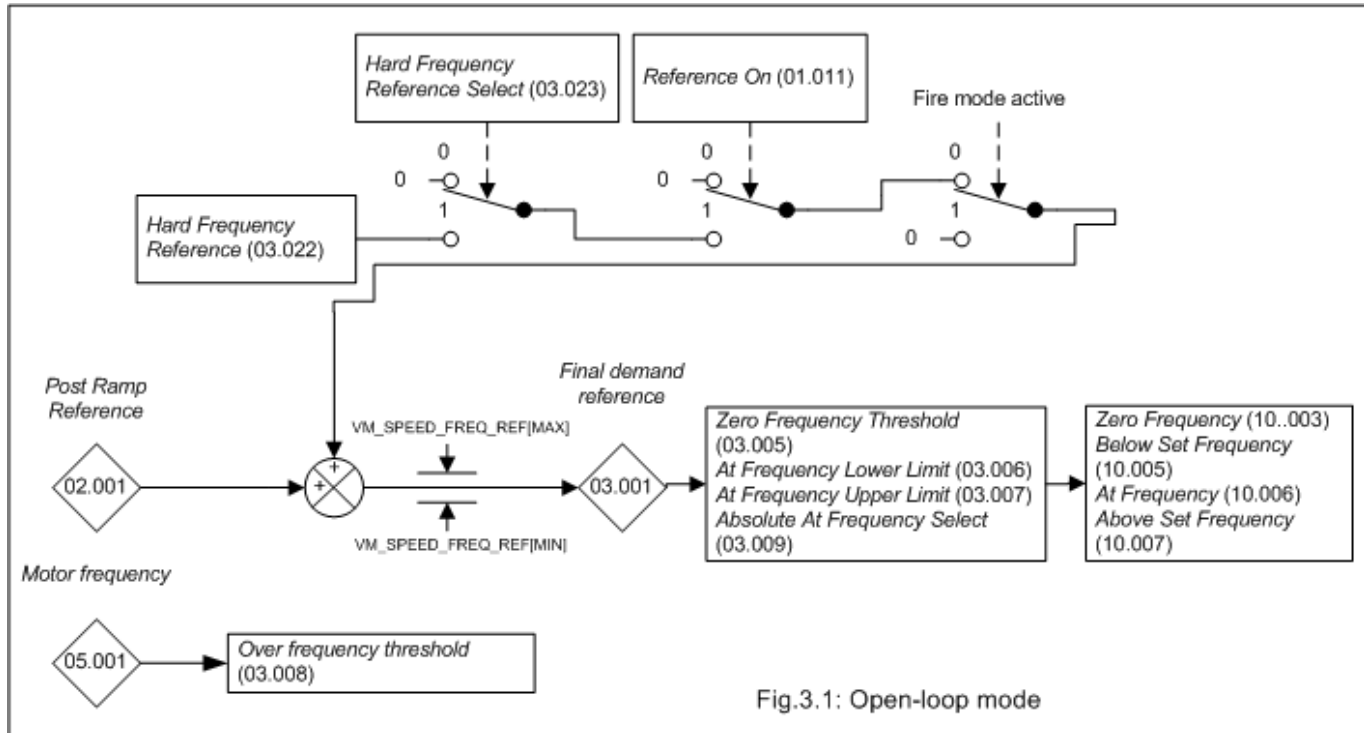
Hard Frequency Reference Select (03.023)

Reference On (01.011)

Fire mode active

0

0 1

0

0 1

0

1 0

Hard Frequency Reference (03.022)

Post Ramp Reference

02.001

+ +

VM_SPEED_FREQ_REF[MAX]

VM_SPEED_FREQ_REF[MIN]

Final demand reference

03.001

Zero Frequency Threshold (03.005)
At Frequency Lower Limit (03.006)
At Frequency Upper Limit (03.007)
Absolute At Frequency Select (03.009)

Zero Frequency (10..003)
Below Set Frequency (10.005)
At Frequency (10.006)
Above Set Frequency (10.007)

Motor frequency

05.001

Over frequency threshold (03.008)

Fig.3.1: Open-loop mode